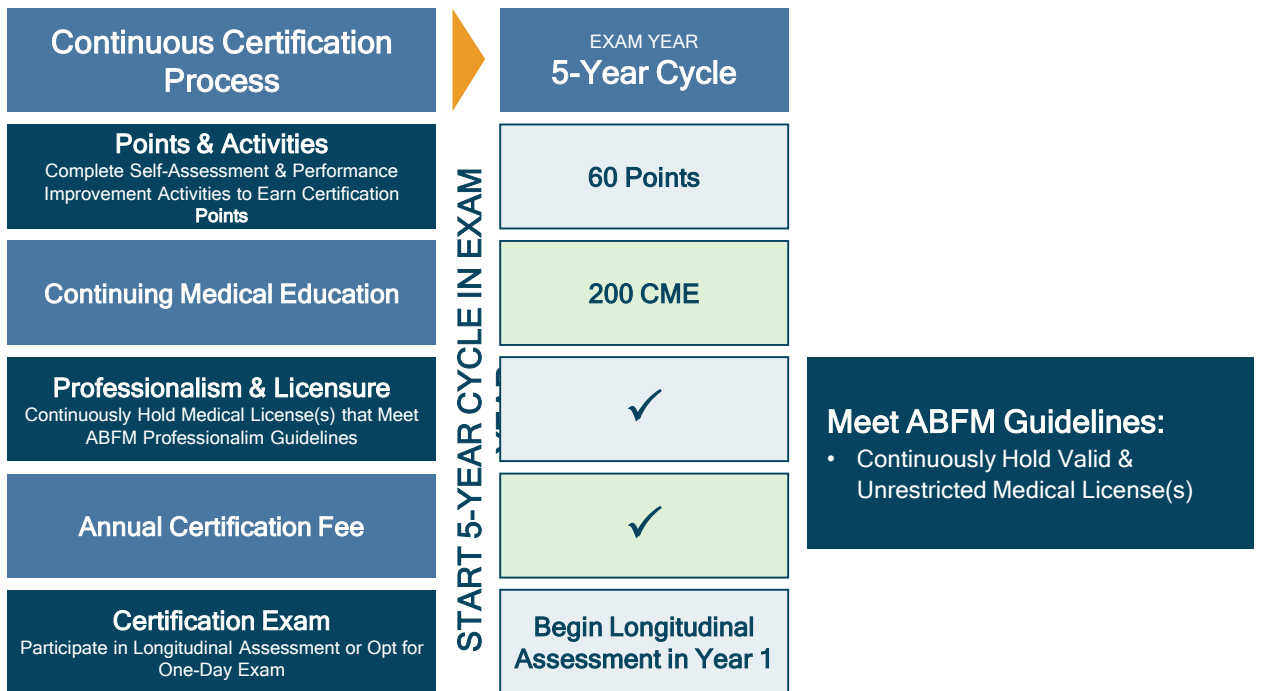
Continuous Certification Process

EXAM YEAR
5-Year Cycle

Points & Activities
Complete Self-Assessment & Performance Improvement Activities to Earn Certification Points

60 Points

Continuing Medical Education

200 CME

Professionalism & Licensure
Continuously Hold Medical License(s) that Meet ABFM Professionalim Guidelines

✓

Annual Certification Fee

✓

Certification Exam
Participate in Longitudinal Assessment or Opt for One-Day Exam

Begin Longitudinal Assessment in Year 1

START 5-YEAR CYCLE IN EXAM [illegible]

Meet ABFM Guidelines:
• Continuously Hold Valid & Unrestricted Medical License(s)